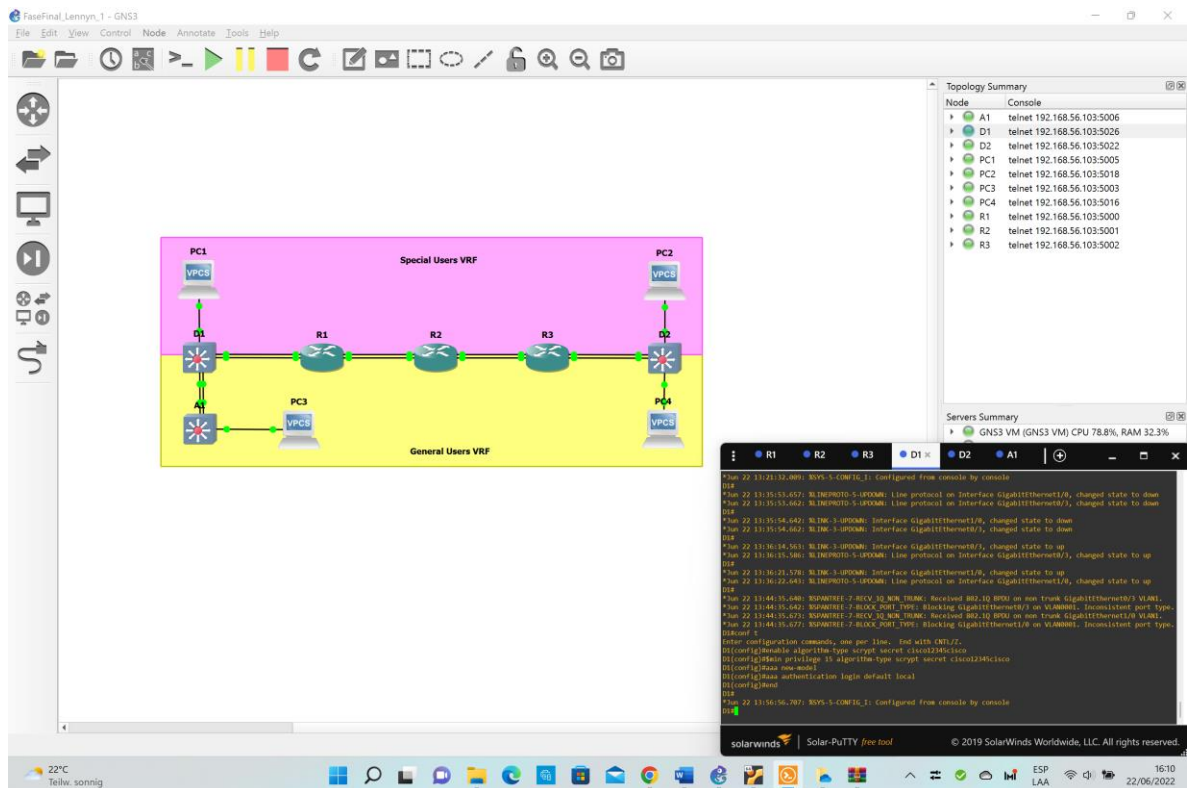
FaseFinal_Lennyn_1 - GNS3
File Edit View Control Node Annotate Tools Help

Topology Summary
| Node | Console |
|---|---|
| A1 | telnet 192.168.56.103:5006 |
| D1 | telnet 192.168.56.103:5026 |
| D2 | telnet 192.168.56.103:5022 |
| PC1 | telnet 192.168.56.103:5005 |
| PC2 | telnet 192.168.56.103:5018 |
| PC3 | telnet 192.168.56.103:5003 |
| PC4 | telnet 192.168.56.103:5016 |
| R1 | telnet 192.168.56.103:5000 |
| R2 | telnet 192.168.56.103:5001 |
| R3 | telnet 192.168.56.103:5002 |

Servers Summary
GNS3 VM (GNS3 VM) CPU 78.8%, RAM 32.3%

PC1 VPCS
Special Users VRF
PC2 VPCS
D1 R1 R2 R3 D2
A1 PC3 VPCS PC4 VPCS
General Users VRF

R1 R2 R3 D1 D2 A1

*Jun 22 13:21:32.009: %SYS-5-CONFIG_I: Configured from console by console
D1#
*Jun 22 13:35:53.657: %LINEPROTO-5-UPDOWN: Line protocol on Interface GigabitEthernet1/0, changed state to down
*Jun 22 13:35:53.662: %LINEPROTO-5-UPDOWN: Line protocol on Interface GigabitEthernet0/3, changed state to down
D1#
*Jun 22 13:35:54.642: %LINK-3-UPDOWN: Interface GigabitEthernet1/0, changed state to down
*Jun 22 13:35:54.662: %LINK-3-UPDOWN: Interface GigabitEthernet0/3, changed state to down
D1#
*Jun 22 13:36:14.563: %LINK-3-UPDOWN: Interface GigabitEthernet0/3, changed state to up
*Jun 22 13:36:15.586: %LINEPROTO-5-UPDOWN: Line protocol on Interface GigabitEthernet0/3, changed state to up
D1#
*Jun 22 13:36:21.578: %LINK-3-UPDOWN: Interface GigabitEthernet1/0, changed state to up
*Jun 22 13:36:22.643: %LINEPROTO-5-UPDOWN: Line protocol on Interface GigabitEthernet1/0, changed state to up
D1#
*Jun 22 13:44:35.640: %SPANTREE-7-RECV_1Q_NON_TRUNK: Received 802.1Q BPDU on non trunk GigabitEthernet0/3 VLAN1.
*Jun 22 13:44:35.642: %SPANTREE-7-BLOCK_PORT_TYPE: Blocking GigabitEthernet0/3 on VLAN0001. Inconsistent port type.
*Jun 22 13:44:35.673: %SPANTREE-7-RECV_1Q_NON_TRUNK: Received 802.1Q BPDU on non trunk GigabitEthernet1/0 VLAN1.
*Jun 22 13:44:35.677: %SPANTREE-7-BLOCK_PORT_TYPE: Blocking GigabitEthernet1/0 on VLAN0001. Inconsistent port type.
D1#conf t
Enter configuration commands, one per line. End with CNTL/Z.
D1(config)#enable algorithm-type scrypt secret cisco12345cisco
D1(config)#username admin privilege 15 algorithm-type scrypt secret cisco12345cisco
D1(config)#aaa new-model
D1(config)#aaa authentication login default local
D1(config)#end
D1#
*Jun 22 13:56:56.707: %SYS-5-CONFIG_I: Configured from console by console
D1#

solarwinds | Solar-PuTTY free tool © 2019 SolarWinds Worldwide, LLC. All rights reserved.

22°C
Teilw. sonnig
ESP LAA
16:10
22/06/2022